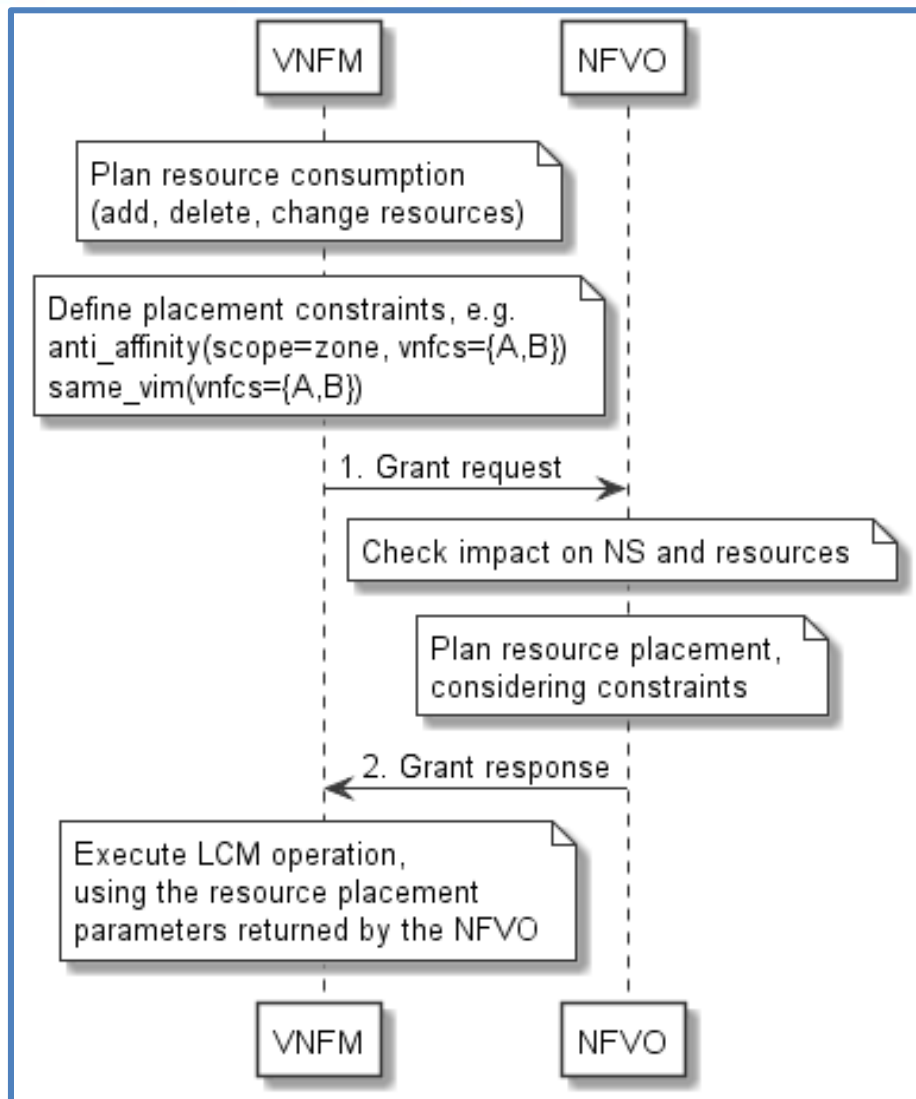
VNFM

NFVO

Plan resource consumption
(add, delete, change resources)

Define placement constraints, e.g.
anti_affinity(scope=zone, vnfcs={A,B})
same_vim(vnfcs={A,B})

1. Grant request

Check impact on NS and resources

Plan resource placement,
considering constraints

2. Grant response

Execute LCM operation,
using the resource placement
parameters returned by the NFVO

VNFM

NFVO